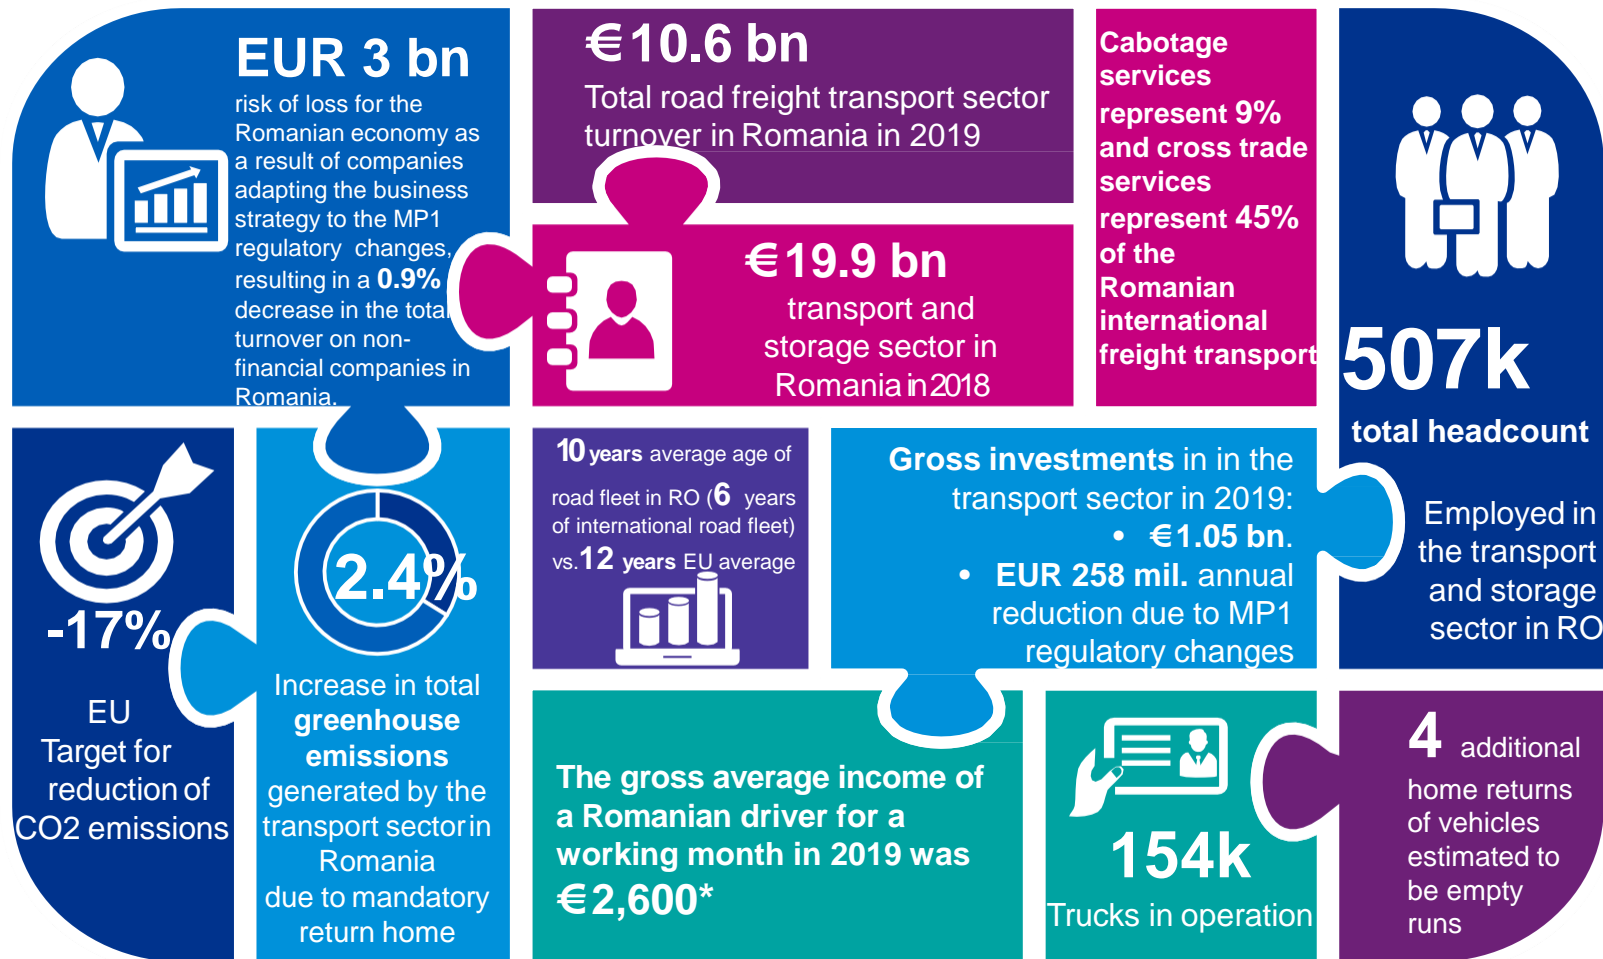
EUR 3 bn
risk of loss for the Romanian economy as a result of companies adapting the business strategy to the MP1 regulatory changes, resulting in a 0.9% decrease in the total turnover on non-financial companies in Romania.

€10.6 bn
Total road freight transport sector turnover in Romania in 2019

€19.9 bn
transport and storage sector in Romania in 2018

Cabotage services represent 9% and cross trade services represent 45% of the Romanian international freight transport

507k
total headcount
Employed in the transport and storage sector in RO

-17%
EU Target for reduction of CO2 emissions

2.4%
Increase in total greenhouse emissions generated by the transport sector in Romania due to mandatory return home

10 years average age of road fleet in RO (6 years of international road fleet) vs. 12 years EU average

Gross investments in in the transport sector in 2019:
• €1.05 bn.
• EUR 258 mil. annual reduction due to MP1 regulatory changes

The gross average income of a Romanian driver for a working month in 2019 was €2,600*

154k
Trucks in operation

4 additional home returns of vehicles estimated to be empty runs